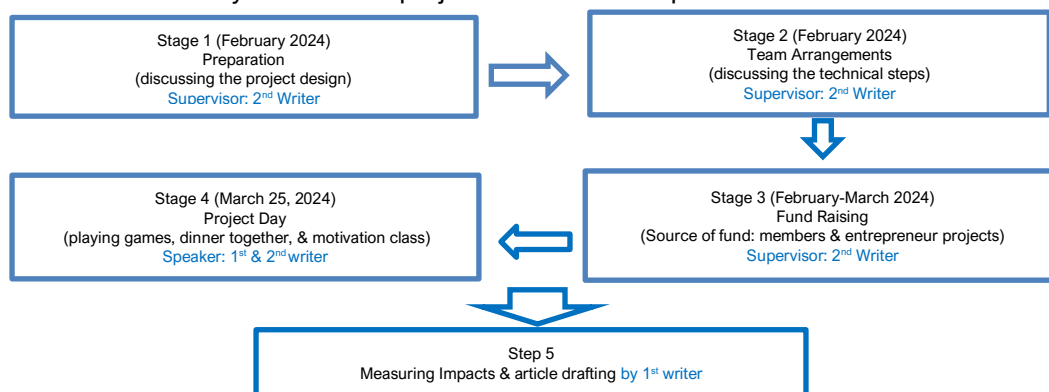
Stage 1 (February 2024)
Preparation
(discussing the project design)
Supervisor: 2$^{nd}$ Writer

Stage 2 (February 2024)
Team Arrangements
(discussing the technical steps)
Supervisor: 2$^{nd}$ Writer

Stage 4 (March 25, 2024)
Project Day
(playing games, dinner together, & motivation class)
Speaker: 1$^{st}$ & 2$^{nd}$ writer

Stage 3 (February-March 2024)
Fund Raising
(Source of fund: members & entrepreneur projects)
Supervisor: 2$^{nd}$ Writer

Step 5
Measuring Impacts & article drafting by 1$^{st}$ writer